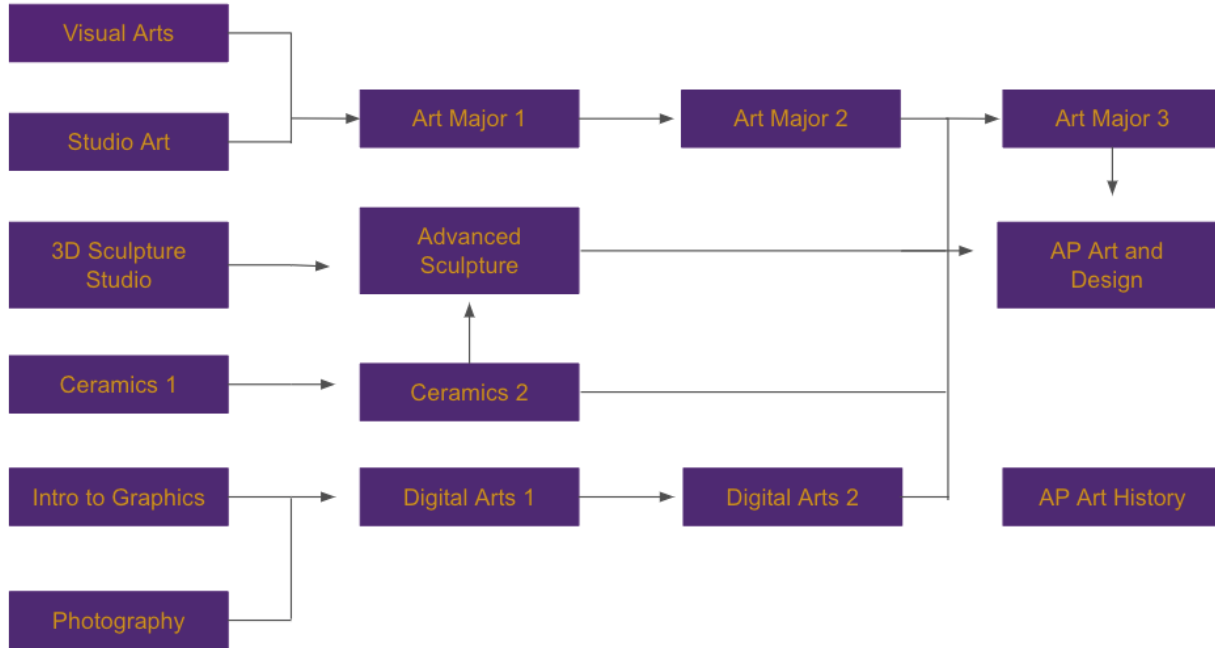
Visual Arts

Studio Art

Art Major 1

Art Major 2

Art Major 3

3D Sculpture Studio

Advanced Sculpture

AP Art and Design

Ceramics 1

Ceramics 2

Intro to Graphics

Digital Arts 1

Digital Arts 2

AP Art History

Photography